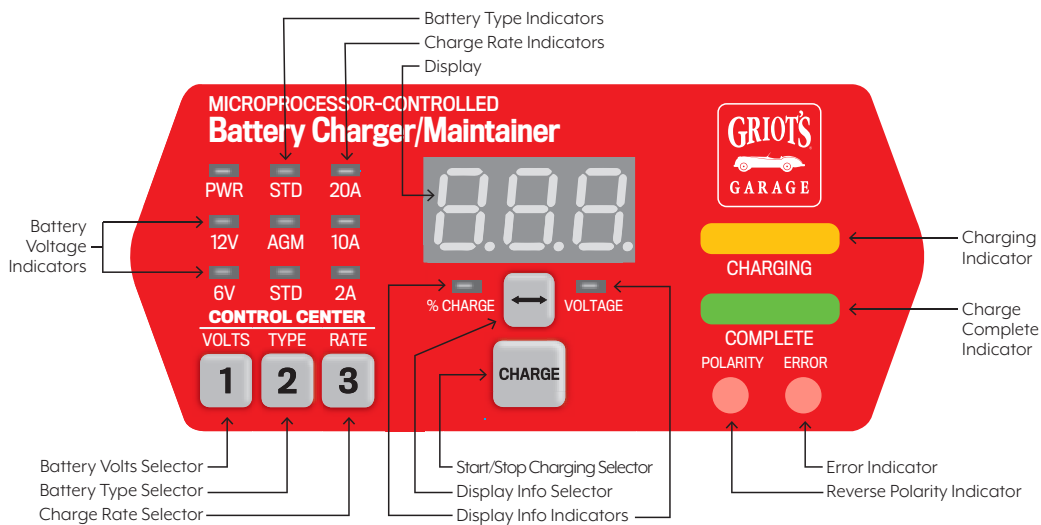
Battery Type Indicators
Charge Rate Indicators
Display

MICROPROCESSOR-CONTROLLED
Battery Charger/Maintainer

GRIOT'S GARAGE

Battery Voltage Indicators

PWR STD 20A
12V AGM 10A
6V STD 2A

CONTROL CENTER
VOLTS TYPE RATE
1 2 3

% CHARGE
VOLTAGE
CHARGE

CHARGING
Charging Indicator
COMPLETE
Charge Complete Indicator
POLARITY ERROR

Battery Volts Selector
Battery Type Selector
Charge Rate Selector
Start/Stop Charging Selector
Display Info Selector
Display Info Indicators
Error Indicator
Reverse Polarity Indicator